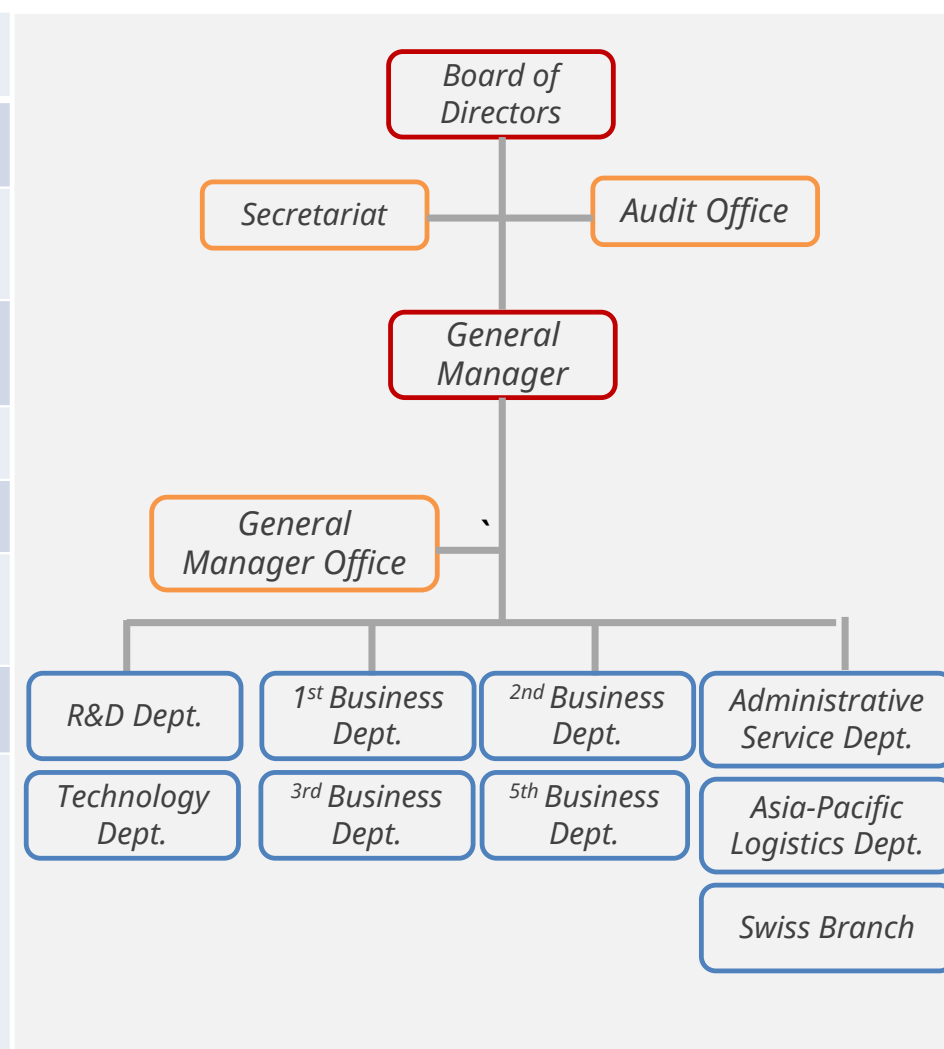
Board of Directors

Secretariat

Audit Office

General Manager

General Manager Office

`

R&D Dept.

Technology Dept.

$1^{st}$ Business Dept.

$3^{rd}$ Business Dept.

$2^{nd}$ Business Dept.

$5^{th}$ Business Dept.

Administrative Service Dept.

Asia-Pacific Logistics Dept.

Swiss Branch